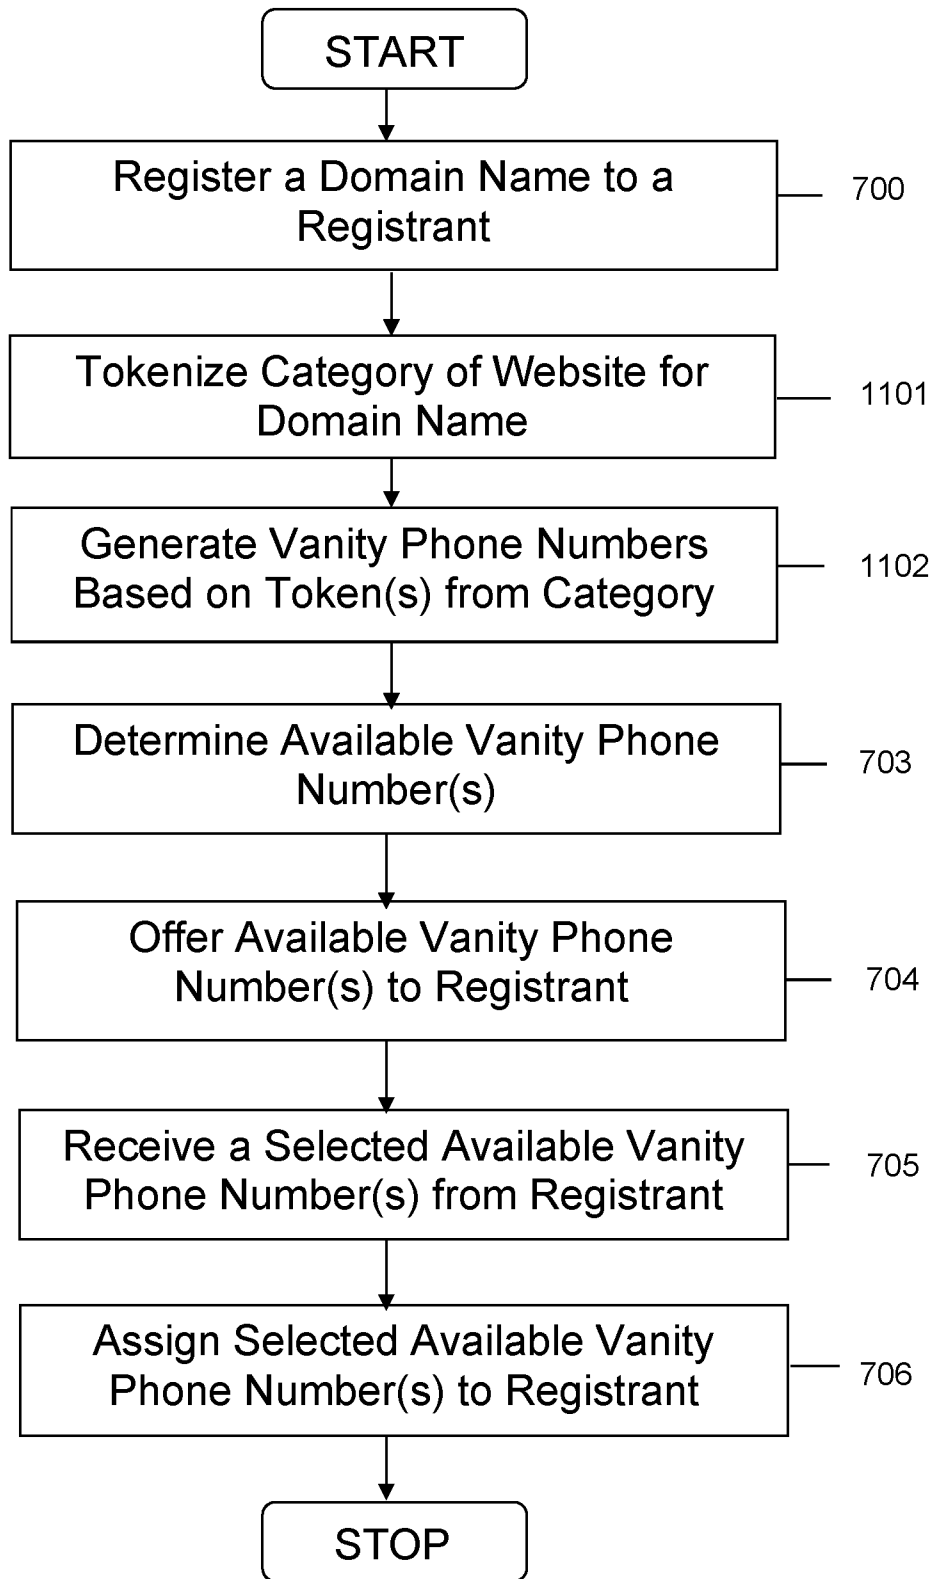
START

Register a Domain Name to a Registrant

700

Tokenize Category of Website for Domain Name

1101

Generate Vanity Phone Numbers Based on Token(s) from Category

1102

Determine Available Vanity Phone Number(s)

703

Offer Available Vanity Phone Number(s) to Registrant

704

Receive a Selected Available Vanity Phone Number(s) from Registrant

705

Assign Selected Available Vanity Phone Number(s) to Registrant

706

STOP